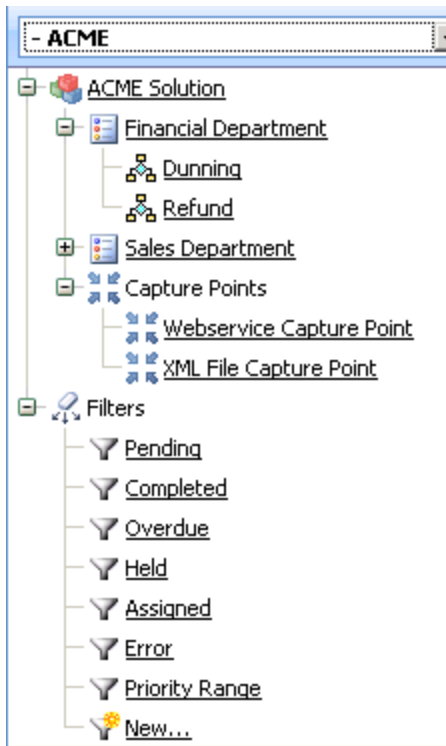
- ACME

ACME Solution
Financial Department
Dunning
Refund
Sales Department
Capture Points
Webservice Capture Point
XML File Capture Point
Filters
Pending
Completed
Overdue
Held
Assigned
Error
Priority Range
New...